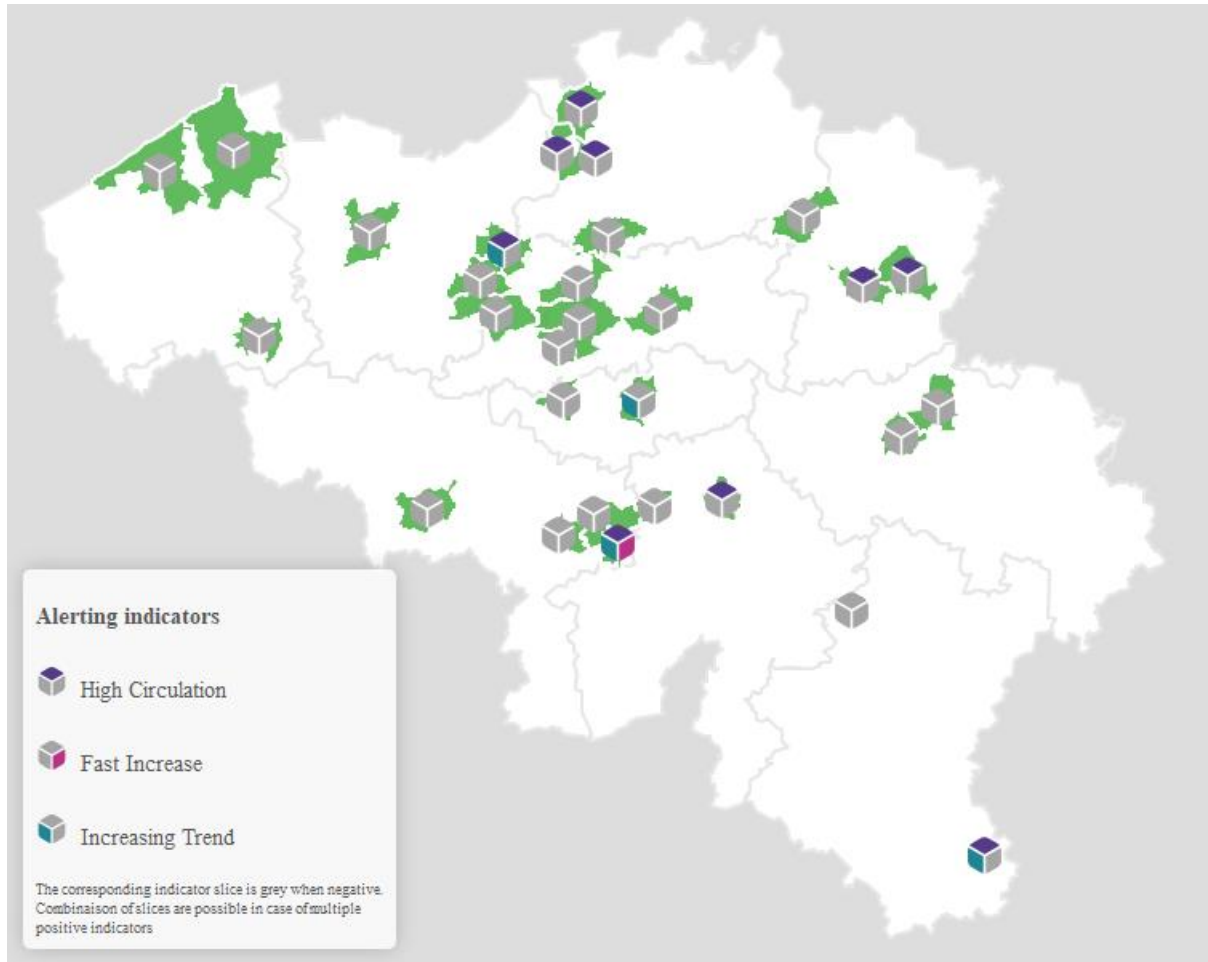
Alerting indicators

High Circulation

Fast Increase

Increasing Trend

The corresponding indicator slice is grey when negative. Combinaison of slices are possible in case ofmultiple positive indicators